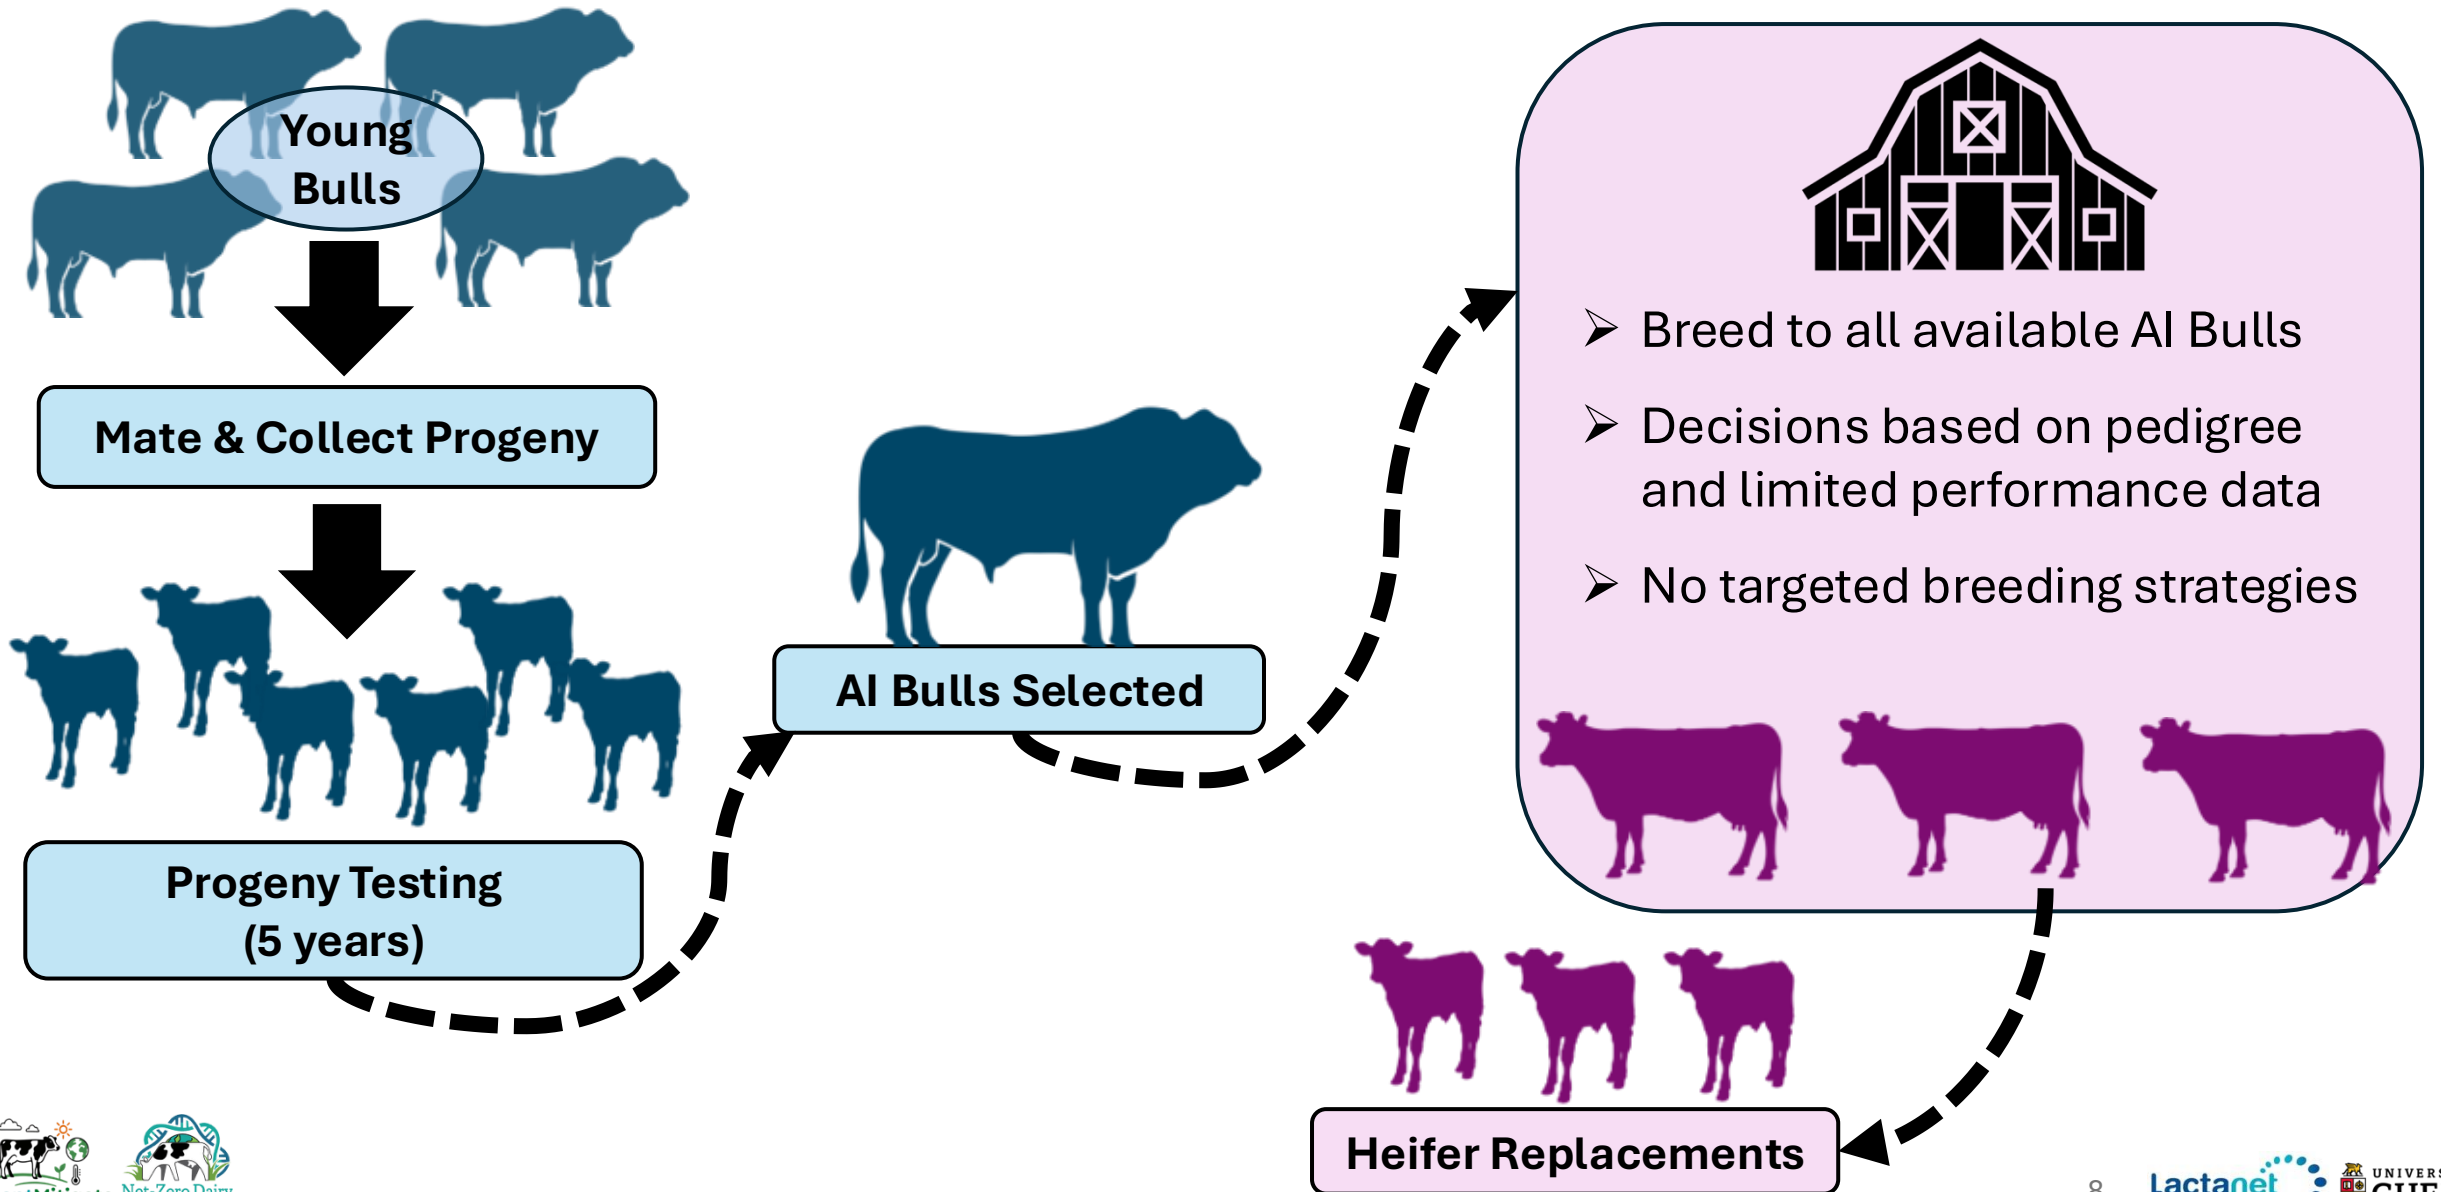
Young Bulls

Mate & Collect Progeny

Progeny Testing (5 years)

AI Bulls Selected

➢ Breed to all available AI Bulls

➢ Decisions based on pedigree and limited performance data

➢ No targeted breeding strategies

Heifer Replacements

Net-Zero Dairy

8

Lactanet

UNIVERS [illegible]